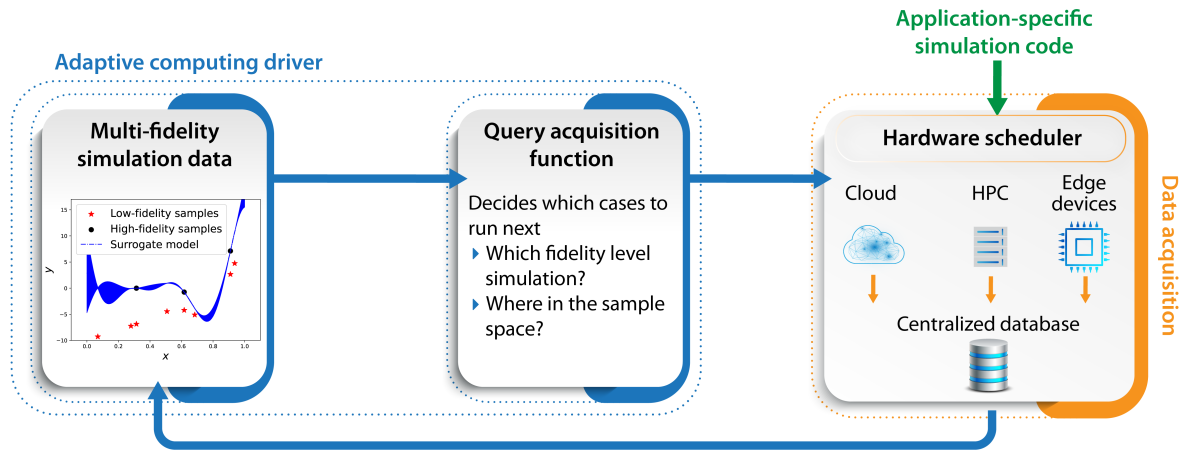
Application-specific simulation code

Adaptive computing driver

Multi-fidelity simulation data

Low-fidelity samples
High-fidelity samples
Surrogate model

15
10
5
0
−5
−10
y
0.0 0.2 0.4 0.6 0.8 1.0
x

Query acquisition function

Decides which cases to run next
Which fidelity level simulation?
Where in the sample space?

Hardware scheduler

Cloud
HPC
Edge devices

Centralized database

Data acquisition